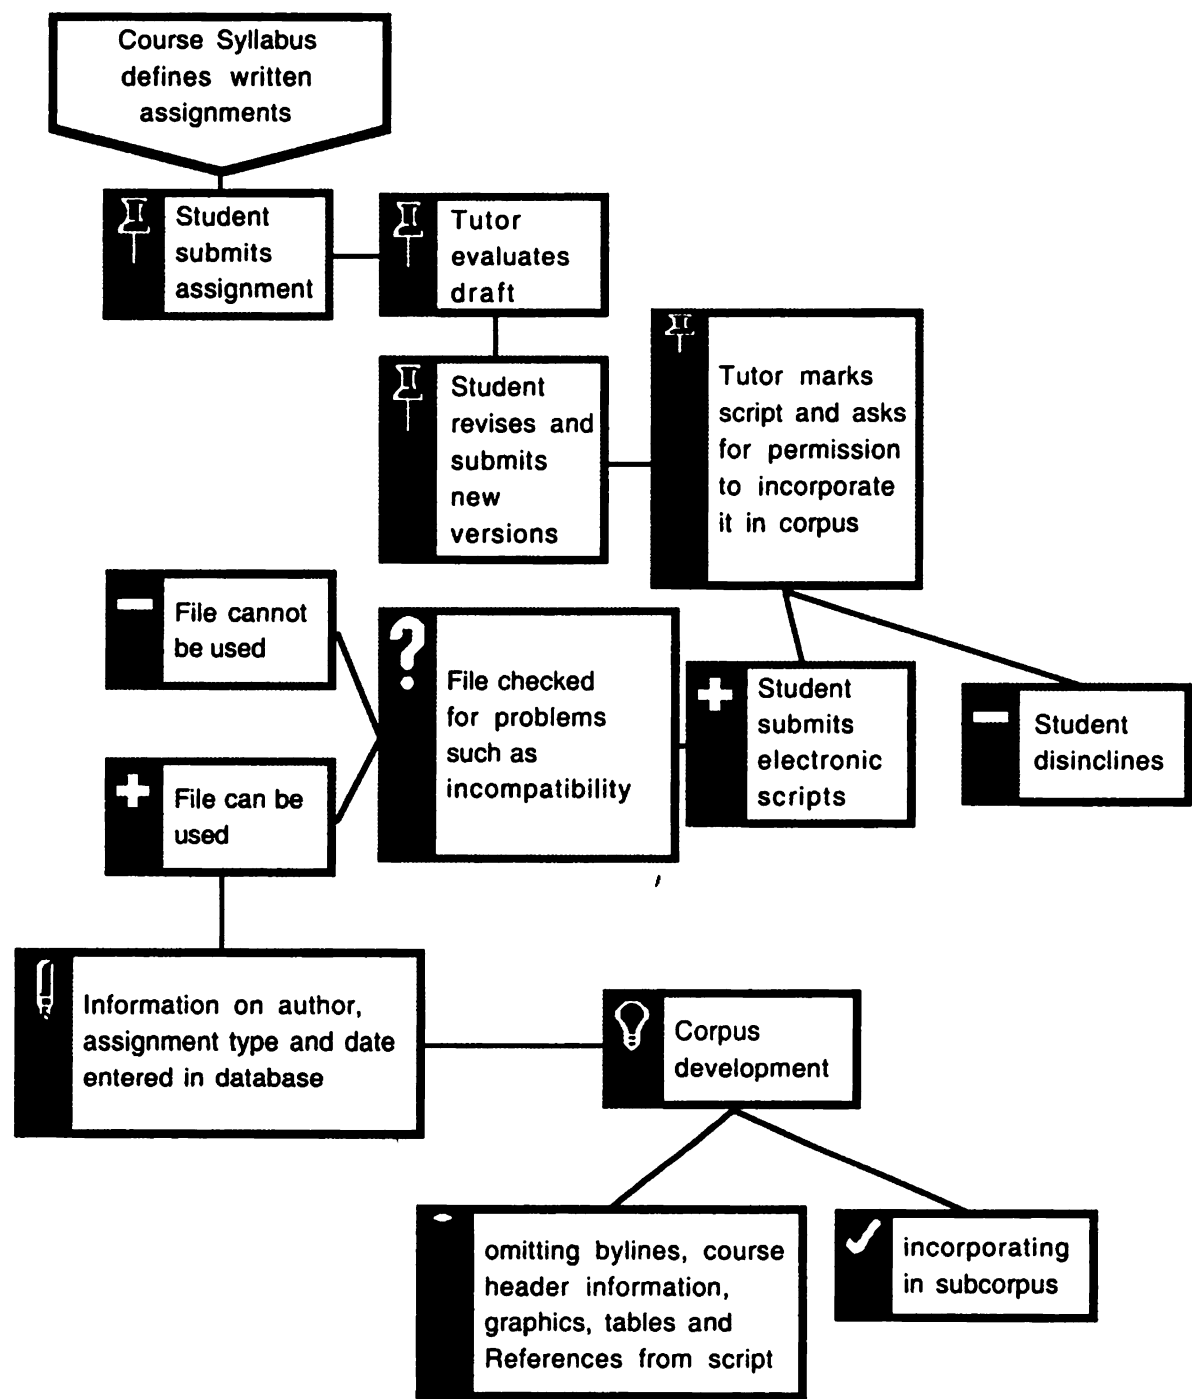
Course Syllabus defines written assignments

Student submits assignment

Tutor evaluates draft

Student revises and submits new versions

Tutor marks script and asks for permission to incorporate it in corpus

File cannot be used

File checked for problems such as incompatibility

Student submits electronic scripts

Student disinclines

File can be used

Information on author, assignment type and date entered in database

Corpus development

omitting bylines, course header information, graphics, tables and References from script

incorporating in subcorpus